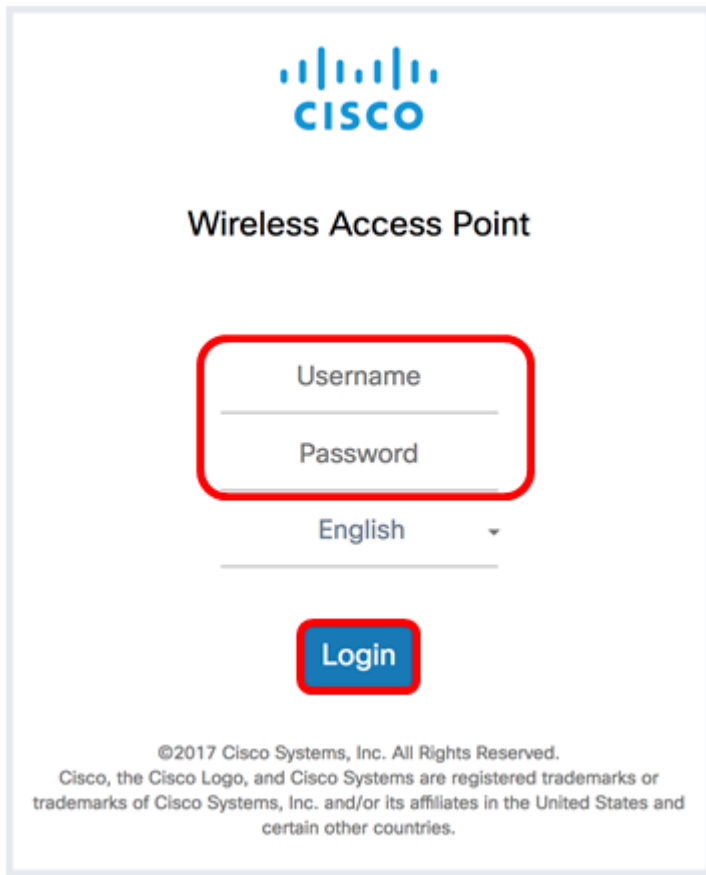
cisco

Wireless Access Point

Username

Password

English

Login

©2017 Cisco Systems, Inc. All Rights Reserved.
Cisco, the Cisco Logo, and Cisco Systems are registered trademarks or trademarks of Cisco Systems, Inc. and/or its affiliates in the United States and certain other countries.